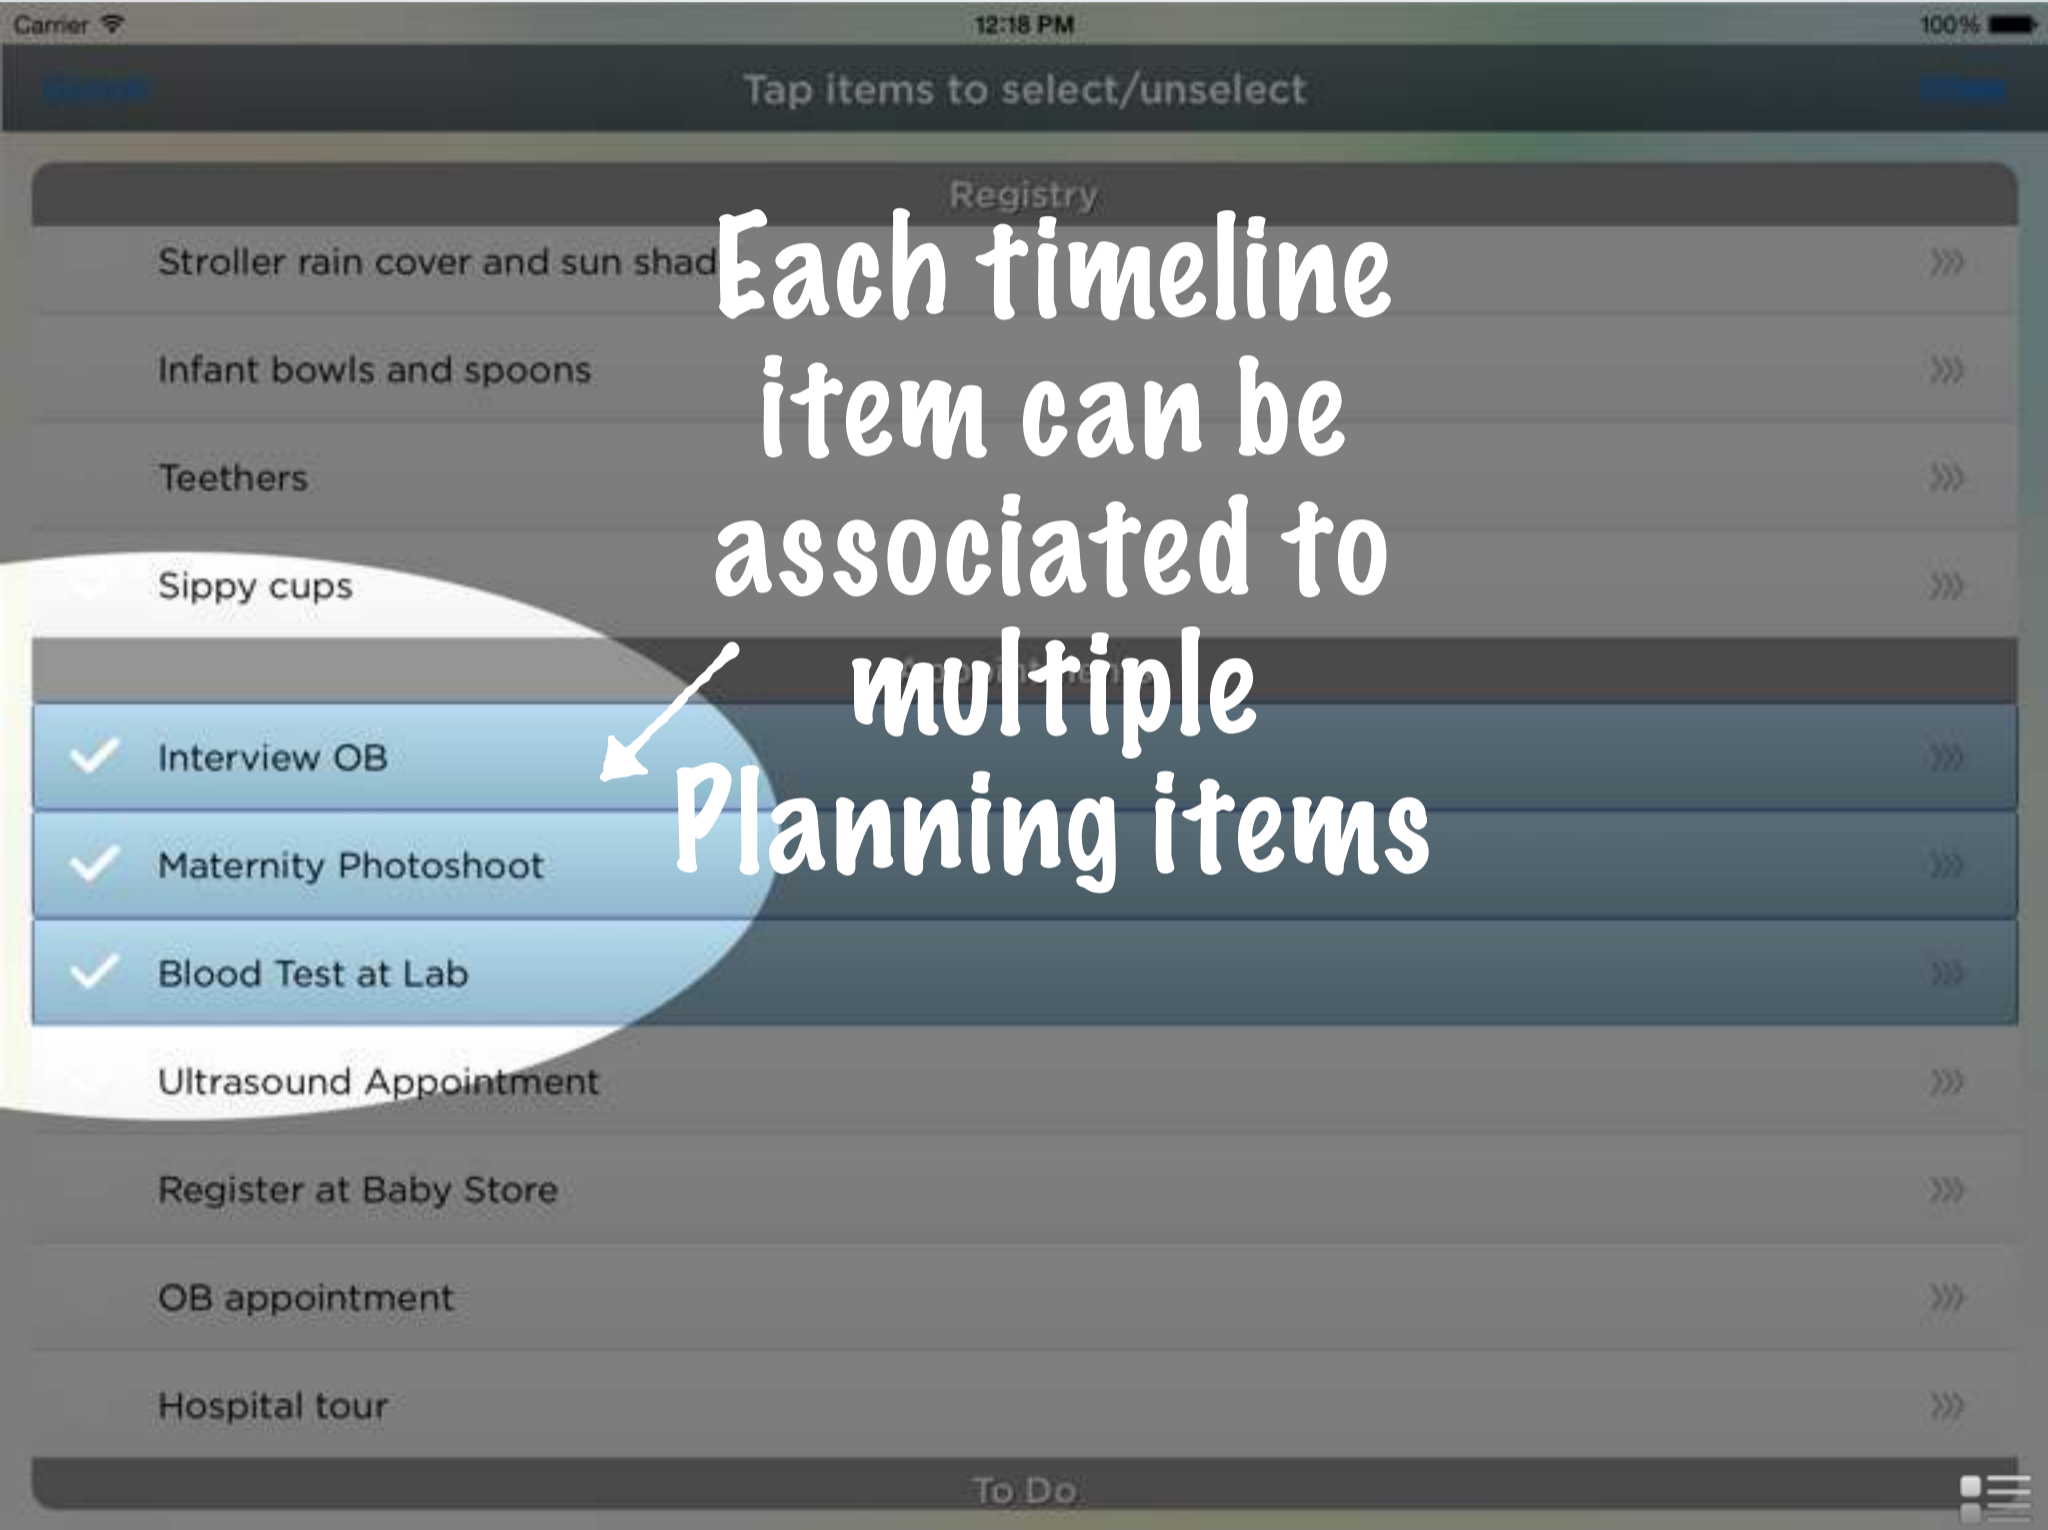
Carrier
12:18 PM
100%

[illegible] Tap items to select/unselect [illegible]

Registry

Stroller rain cover and sun shad

Infant bowls and spoons

Teethers

Sippy cups

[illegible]

Interview OB

Maternity Photoshoot

Blood Test at Lab

Ultrasound Appointment

Register at Baby Store

OB appointment

Hospital tour

To Do

Each timeline item can be associated to multiple Planning items